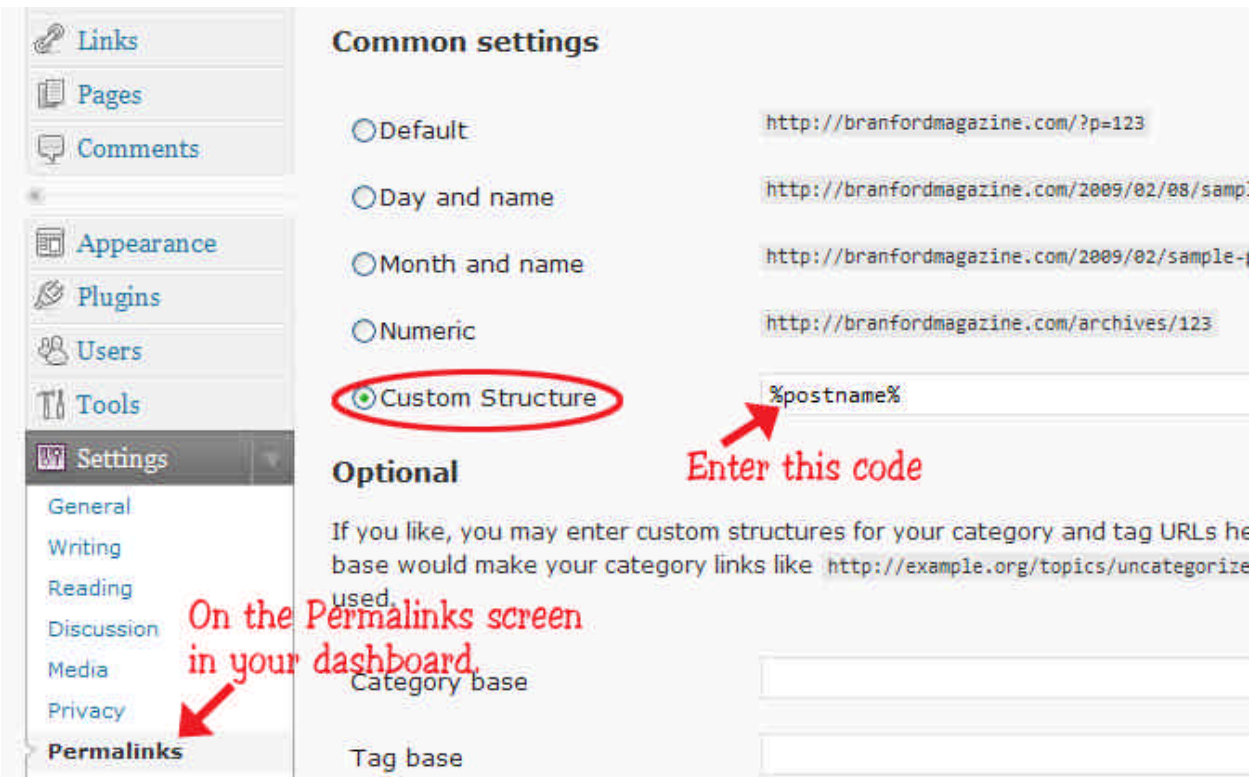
Links
Pages
Comments
Appearance
Plugins
Users
Tools
Settings
General
Writing
Reading
Discussion
Media
Privacy
Permalinks

Common settings

Default http://branfordmagazine.com/?p=123

Day and name http://branfordmagazine.com/2009/02/08/sampl

Month and name http://branfordmagazine.com/2009/02/sample-

Numeric http://branfordmagazine.com/archives/123

Custom Structure %postname%

Enter this code

Optional

If you like, you may enter custom structures for your category and tag URLs he base would make your category links like http://example.org/topics/uncategorize used.

On the Permalinks screen in your dashboard.

Category base

Tag base